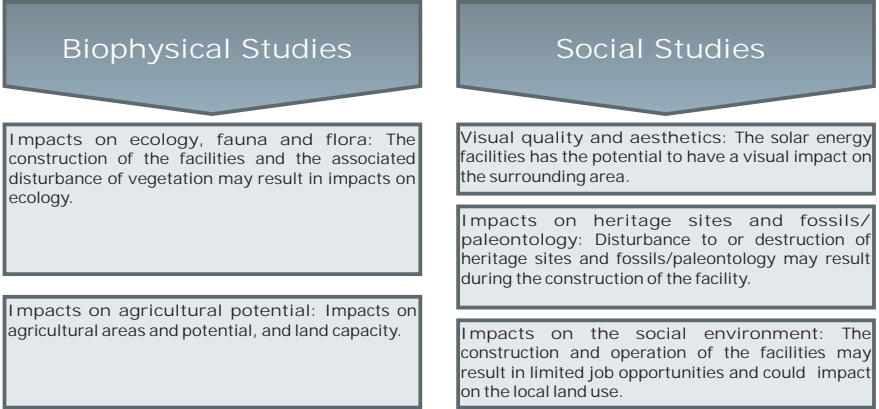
Biophysical Studies

Impacts on ecology, fauna and flora: The construction of the facilities and the associated disturbance of vegetation may result in impacts on ecology.

Impacts on agricultural potential: Impacts on agricultural areas and potential, and land capacity.

Social Studies

Visual quality and aesthetics: The solar energy facilities has the potential to have a visual impact on the surrounding area.

Impacts on heritage sites and fossils/ paleontology: Disturbance to or destruction of heritage sites and fossils/paleontology may result during the construction of the facility.

Impacts on the social environment: The construction and operation of the facilities may result in limited job opportunities and could impact on the local land use.